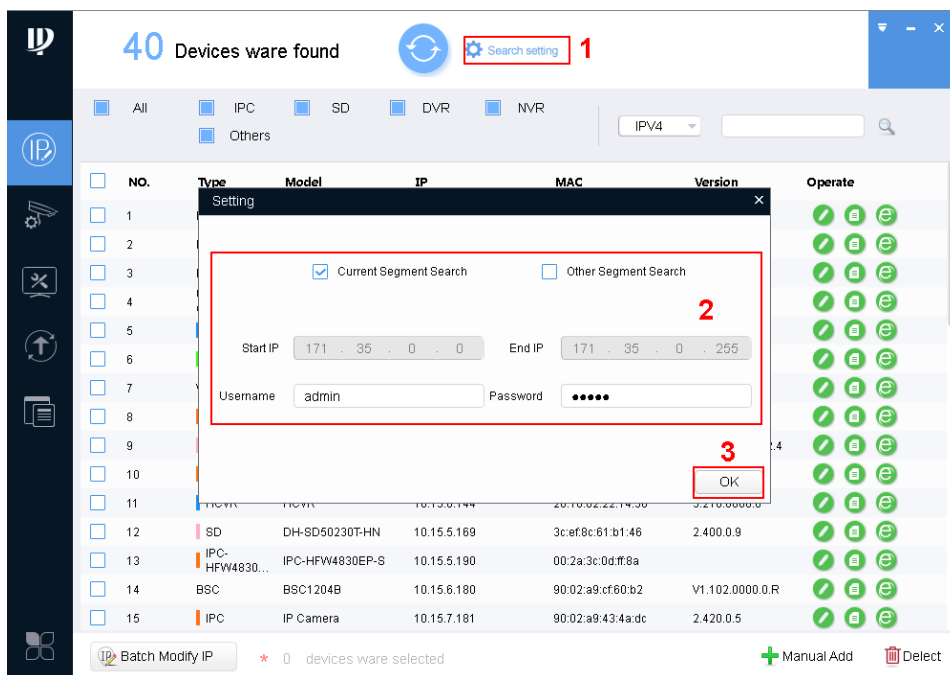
40 Devices ware found

Search setting 1

All IPC SD DVR NVR
Others

IPV4

| NO. | Type | Model | IP | MAC | Version | Operate |
|---|---|---|---|---|---|---|
| 1 | | | | | | |
| 2 | | | | | | |
| 3 | | | | | | |
| 4 | | | | | | |
| 5 | | | | | | |
| 6 | | | | | | |
| 7 | | | | | | |
| 8 | | | | | | |
| 9 | | | | | .4 | |
| 10 | | | | | | |
| 11 | HCVR | HCVR | 10.15.6.144 | 20:10:02:22:14:30 | 3.210.0000.0 | |
| 12 | SD | DH-SD50230T-HN | 10.15.5.169 | 3c:ef:8c:61:b1:46 | 2.400.0.9 | |
| 13 | IPC-HFW4830... | IPC-HFW4830EP-S | 10.15.5.190 | 00:2a:3c:0d:ff:8a | | |
| 14 | BSC | BSC1204B | 10.15.6.180 | 90:02:a9:cf:60:b2 | V1.102.0000.0.R | |
| 15 | IPC | IP Camera | 10.15.7.181 | 90:02:a9:43:4a:dc | 2.420.0.5 | |

Setting

Current Segment Search Other Segment Search

2

Start IP 171 . 35 . 0 . 0 End IP 171 . 35 . 0 . 255

Username admin Password •••••

3

OK

Batch Modify IP * 0 devices ware selected Manual Add Delect